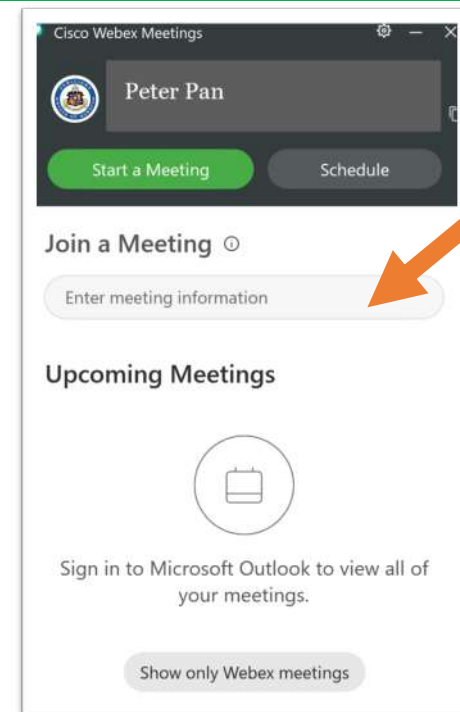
Cisco Webex Meetings

Peter Pan

Start a Meeting

Schedule

Join a Meeting

Enter meeting information

Upcoming Meetings

Sign in to Microsoft Outlook to view all of your meetings.

Show only Webex meetings